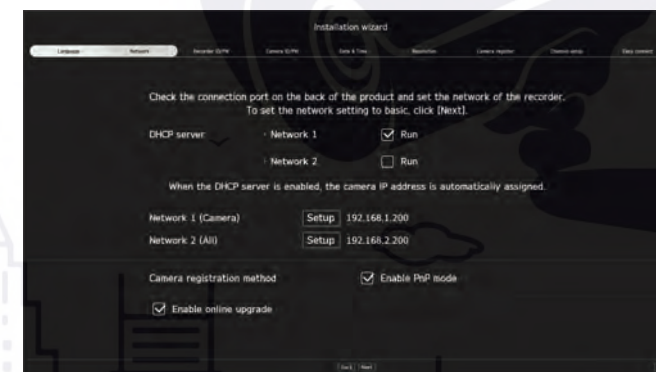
Installation wizard

Language | Network | Recorder ID/PW | Camera ID/PW | Date & Time | Resolution | Camera register | Channel setup | Easy connect

Check the connection port on the back of the product and set the network of the recorder. To set the network setting to basic, click [Next].

DHCP server
Network 1 ☑ Run
Network 2 ☐ Run

When the DHCP server is enabled, the camera IP address is automatically assigned.

Network 1 (Camera) Setup 192.168.1.200
Network 2 (All) Setup 192.168.2.200

Camera registration method ☑ Enable PnP mode

☑ Enable online upgrade

Back Next